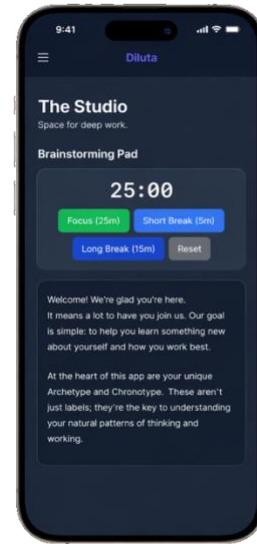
9:41

Diluta

The Studio
Space for deep work.

Brainstorming Pad

25:00

Focus (25m)
Short Break (5m)
Long Break (15m)
Reset

Welcome! We're glad you're here. It means a lot to have you join us. Our goal is simple: to help you learn something new about yourself and how you work best.

At the heart of this app are your unique Archetype and Chronotype. These aren't just labels; they're the key to understanding your natural patterns of thinking and working.